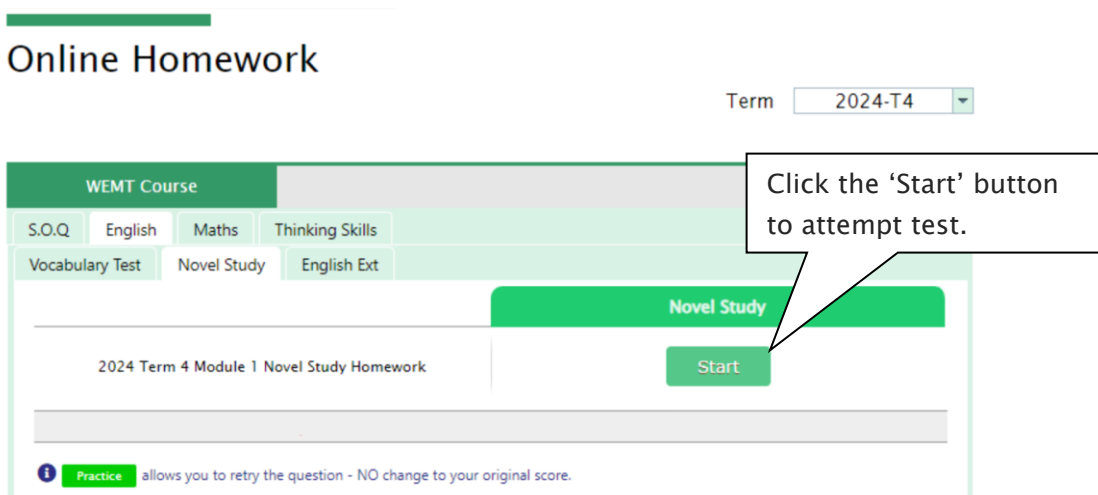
Online Homework

Term 2024-T4

WEMT Course

Click the 'Start' button to attempt test.

S.O.Q English Maths Thinking Skills

Vocabulary Test Novel Study English Ext

Novel Study

2024 Term 4 Module 1 Novel Study Homework

Start

Practice allows you to retry the question - NO change to your original score.